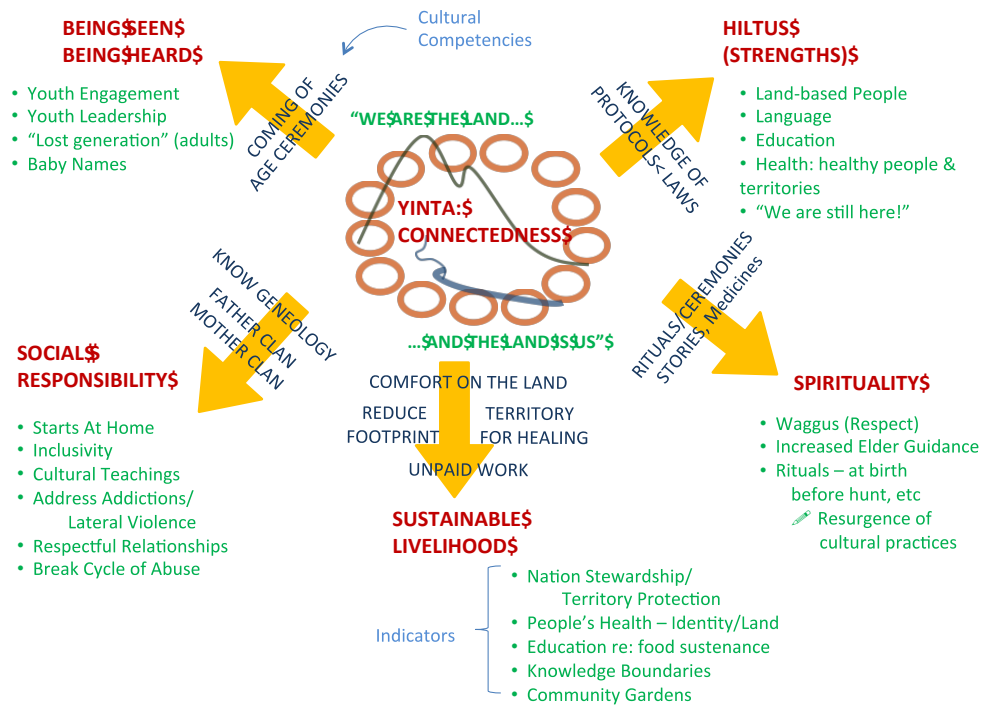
BEING$SEEN$
BEING$HEARD$

- Youth Engagement
- Youth Leadership
- "Lost generation" (adults)
- Baby Names

Cultural Competencies

COMING OF AGE CEREMONIES

"WE$ARE$THE$LAND...$

YINTA:$
CONNECTEDNESS$

...$AND$THE$LAND$IS$US"$

KNOWLEDGE OF PROTOCOLS< LAWS

HILTUS$
(STRENGTHS)$

- Land-based People
- Language
- Education
- Health: healthy people & territories
- "We are still here!"

KNOW GENEOLOGY
FATHER CLAN
MOTHER CLAN

SOCIAL$
RESPONSIBILITY$

- Starts At Home
- Inclusivity
- Cultural Teachings
- Address Addictions/ Lateral Violence
- Respectful Relationships
- Break Cycle of Abuse

RITUALS/CEREMONIES
STORIES, Medicines

SPIRITUALITY$

- Waggus (Respect)
- Increased Elder Guidance
- Rituals – at birth before hunt, etc
- Resurgence of cultural practices

COMFORT ON THE LAND
REDUCE FOOTPRINT
TERRITORY FOR HEALING
UNPAID WORK

SUSTAINABLE$
LIVELIHOOD$

Indicators

- Nation Stewardship/ Territory Protection
- People's Health – Identity/Land
- Education re: food sustenance
- Knowledge Boundaries
- Community Gardens